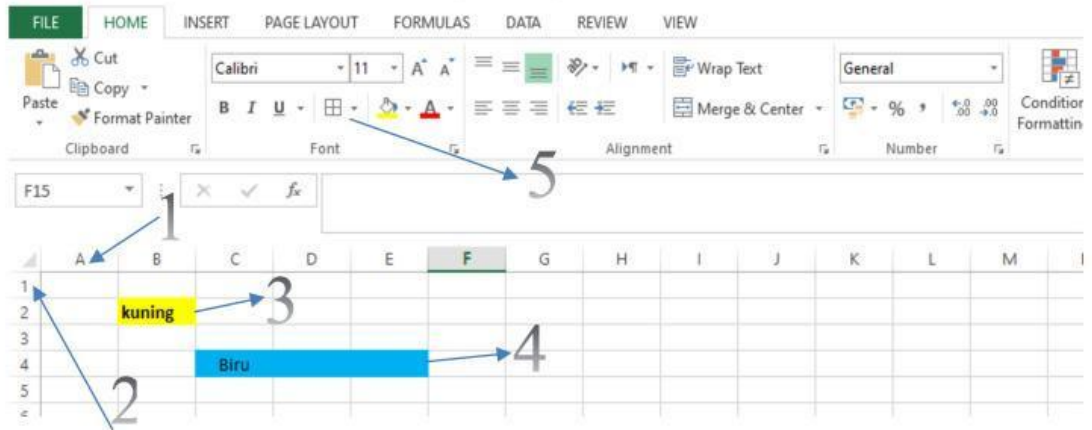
FILE HOME INSERT PAGE LAYOUT FORMULAS DATA REVIEW VIEW

Cut
Copy
Paste
Format Painter
Clipboard

Calibri 11 A A
B I U
Font

Wrap Text
Merge & Center
Alignment

General
% ,
Number

Conditio
Formattin

F15
$f_x$

5

1

| | A | B | C | D | E | F | G | H | I | J | K | L | M |
|---|---|---|---|---|---|---|---|---|---|---|---|---|---|
| 1 | | | | | | | | | | | | | |
| 2 | | kuning | | | | | | | | | | | |
| 3 | | | | | | | | | | | | | |
| 4 | | | Biru | | | | | | | | | | |
| 5 | | | | | | | | | | | | | |
| 6 | | | | | | | | | | | | | |

3

4

2